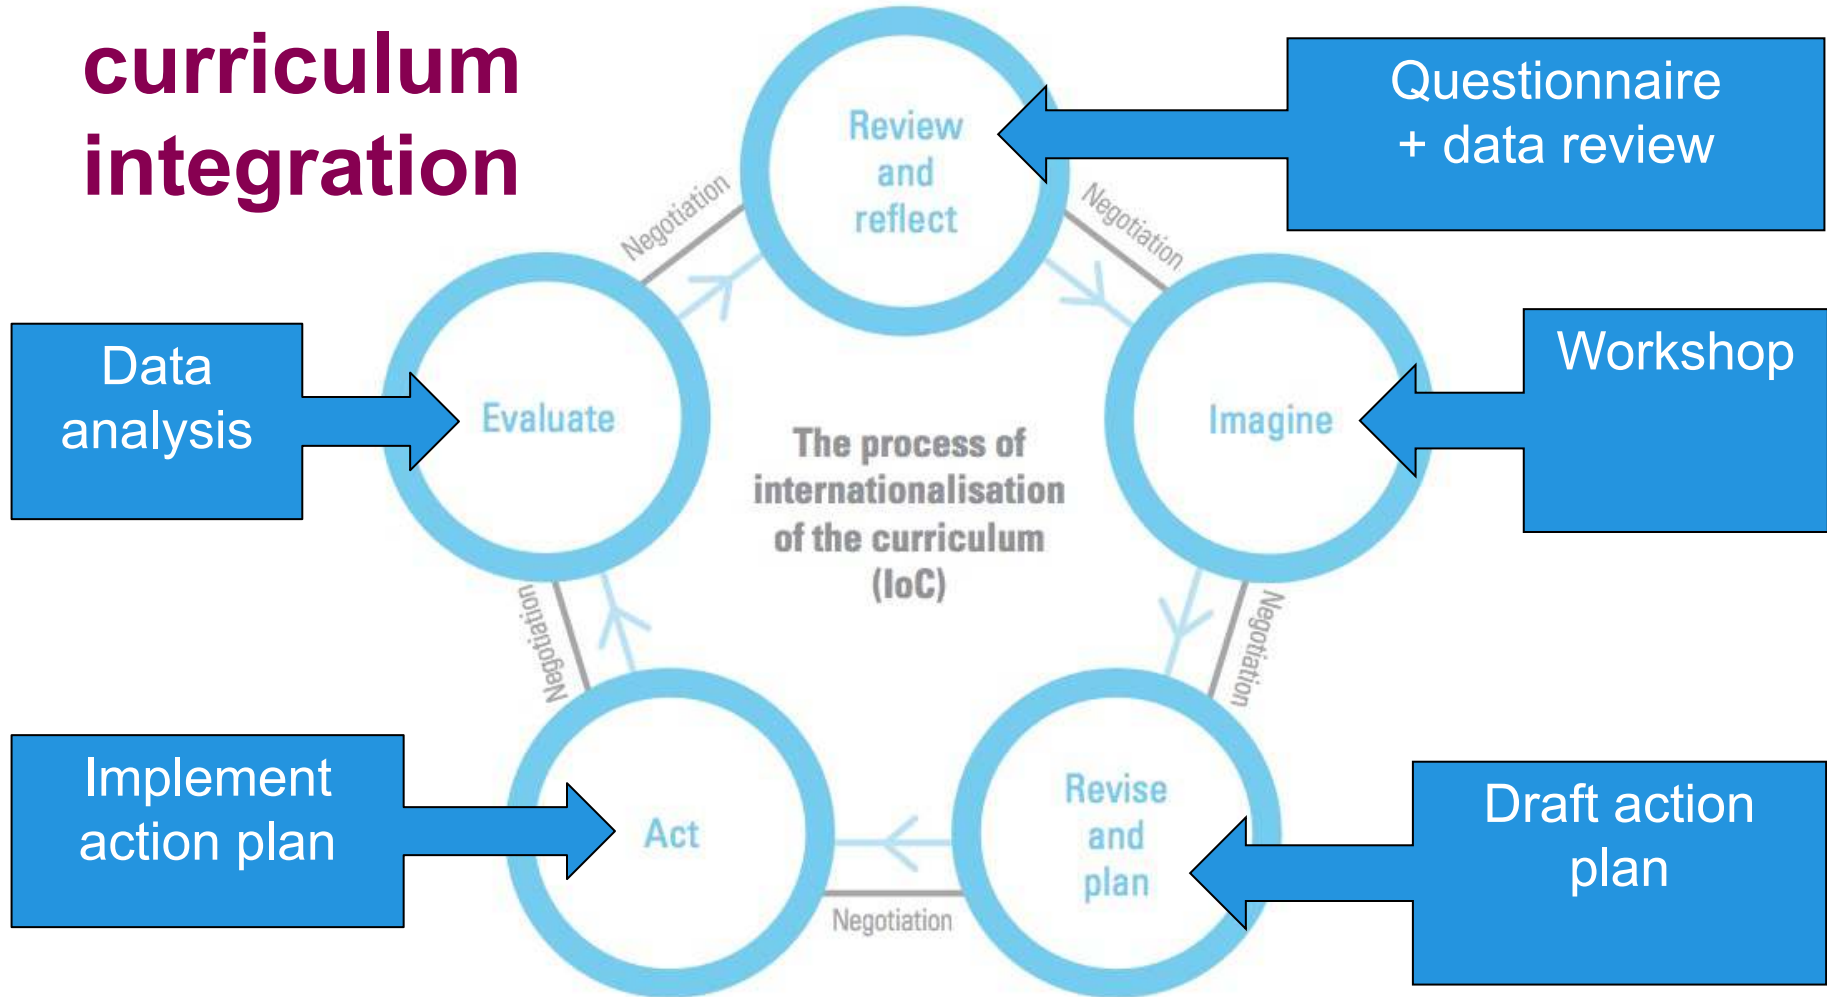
curriculum integration

Review and reflect

Questionnaire + data review

Negotiation

Negotiation

Evaluate

Data analysis

The process of internationalisation of the curriculum (IoC)

Imagine

Workshop

Negotiation

Negotiation

Act

Implement action plan

Revise and plan

Draft action plan

Negotiation